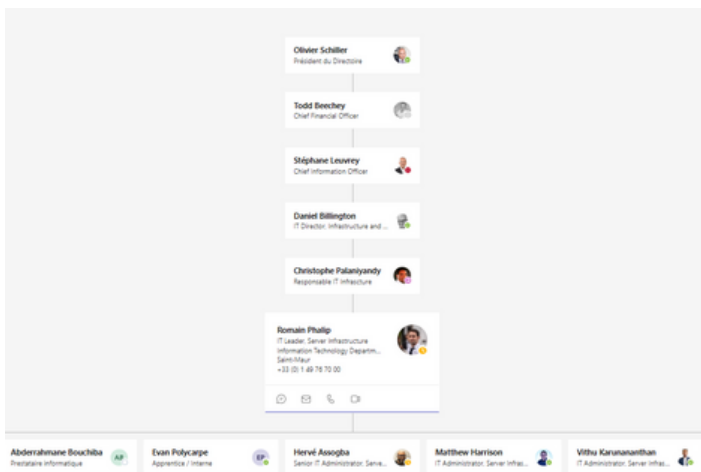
Olivier Schiller
Président du Directoire

Todd Beechey
Chief Financial Officer

Stéphane Leuvrey
Chief Information Officer

Daniel Billington
IT Director, Infrastructure and ...

Christophe Palaniyandy
Responsable IT Infrasture

Romain Phalip
IT Leader, Server Infrastructure
Information Technology Departm...
Saint-Maur
+33 (0) 1 49 76 70 00

Abderrahmane Bouchiba
Prestataire Informatique
AB

Evan Polycarpe
Apprentice / Interne
EP

Hervé Assogba
Senior IT Administrator, Serve...

Matthew Harrison
IT Administrator, Server Infras...

Vithu Karunananthan
IT Administrator, Server Infras...